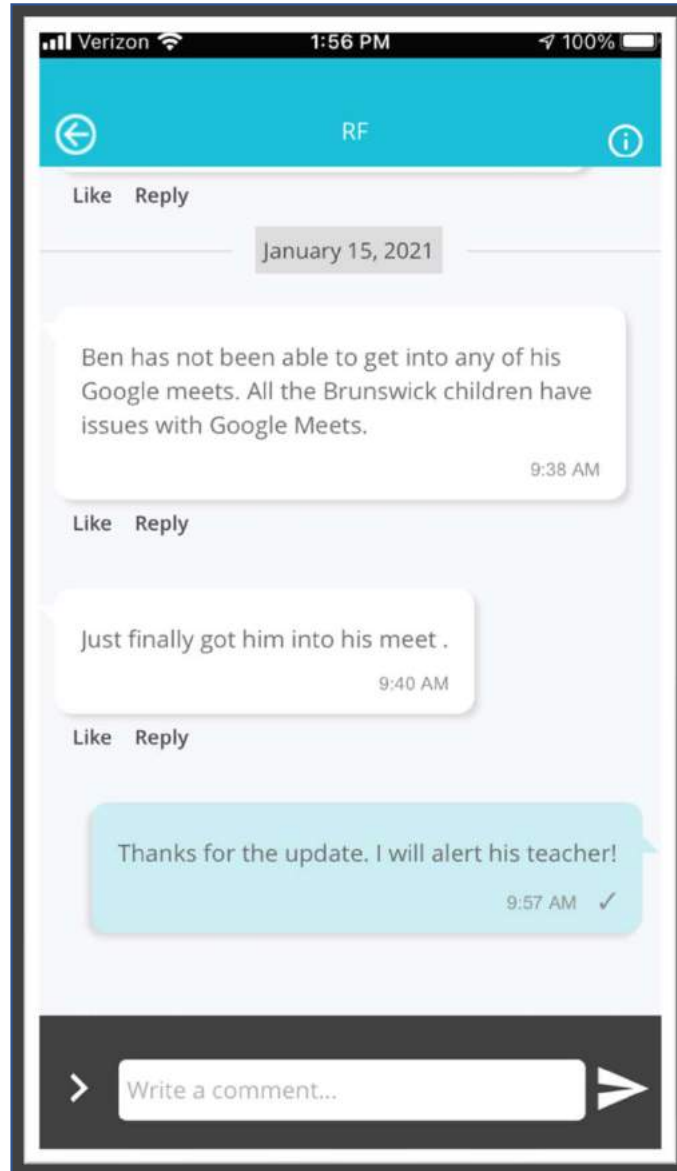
Verizon 1:56 PM 100%

RF

Like Reply

January 15, 2021

Ben has not been able to get into any of his Google meets. All the Brunswick children have issues with Google Meets.

9:38 AM

Like Reply

Just finally got him into his meet .

9:40 AM

Like Reply

Thanks for the update. I will alert his teacher!

9:57 AM ✓

Write a comment...